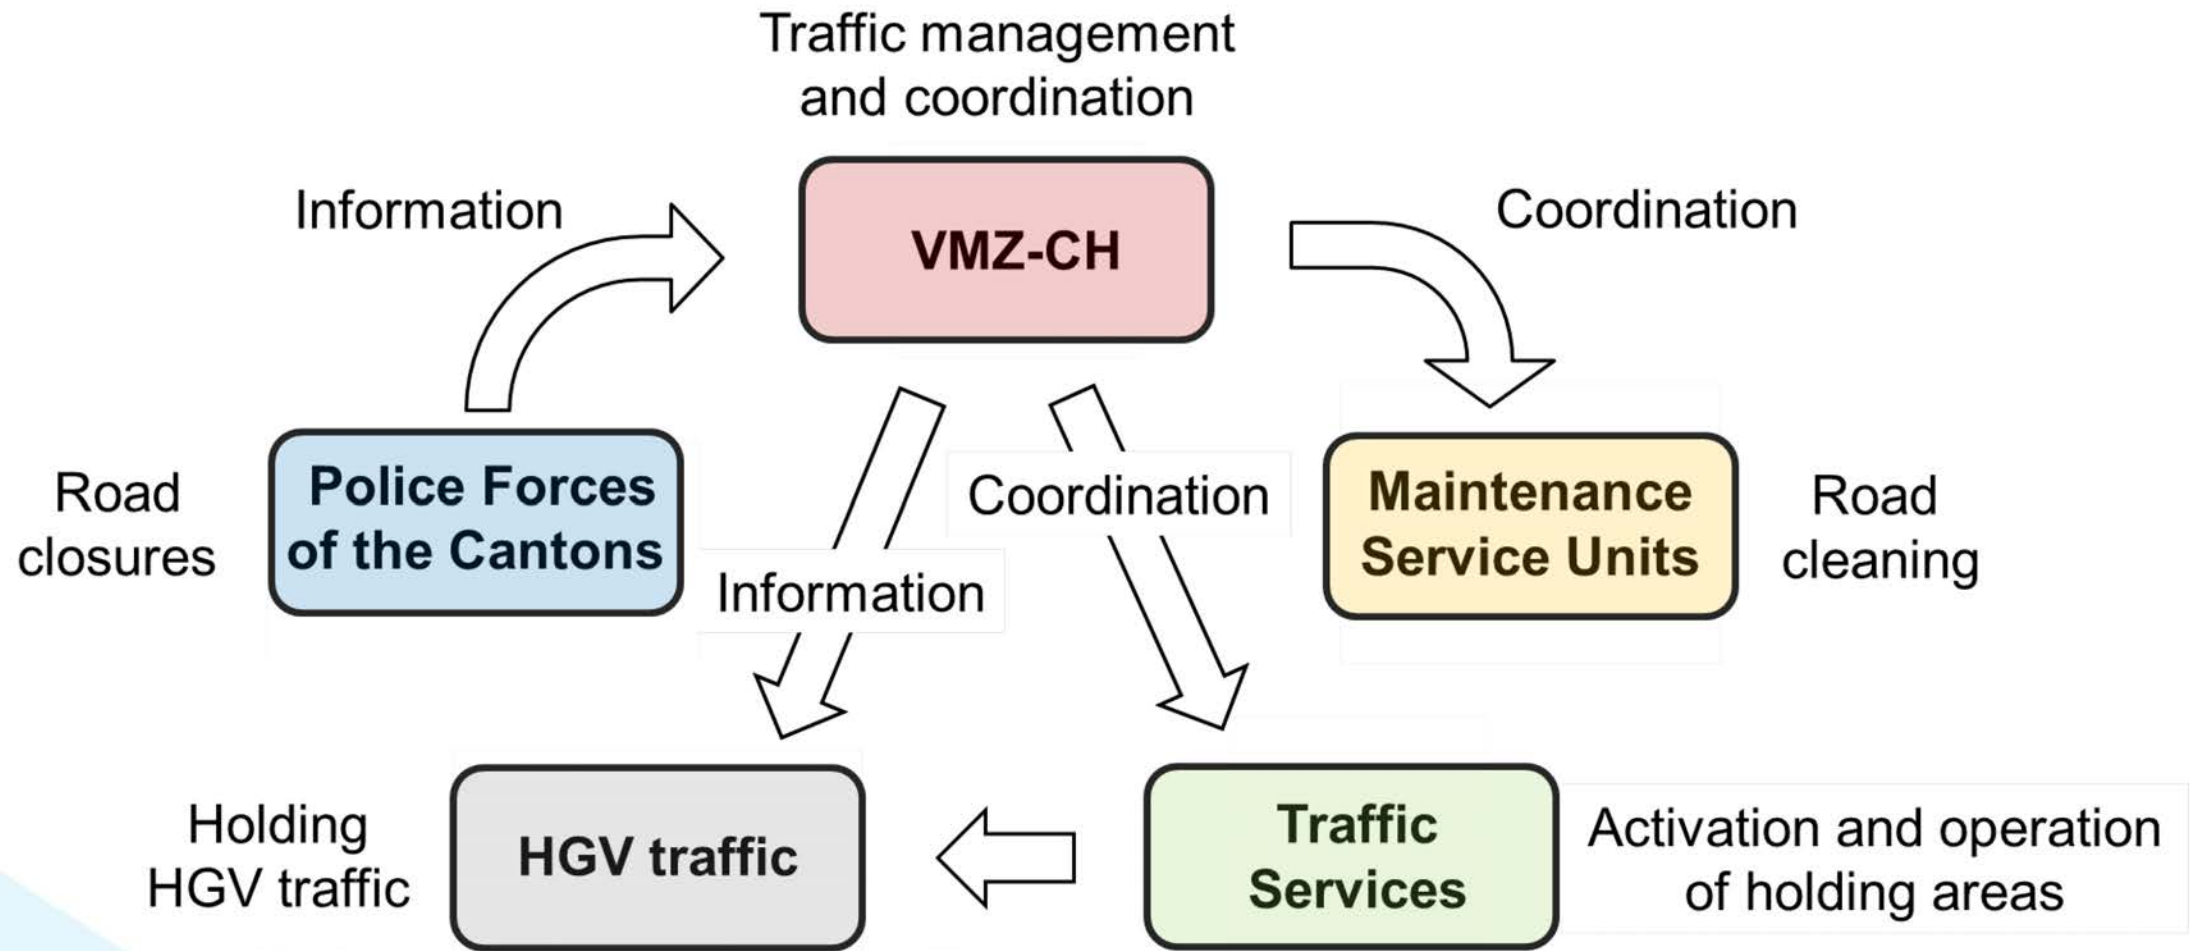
Traffic management and coordination

Information

VMZ-CH

Coordination

Road closures

Police Forces of the Cantons

Coordination

Information

Maintenance Service Units

Road cleaning

Holding HGV traffic

HGV traffic

Traffic Services

Activation and operation of holding areas